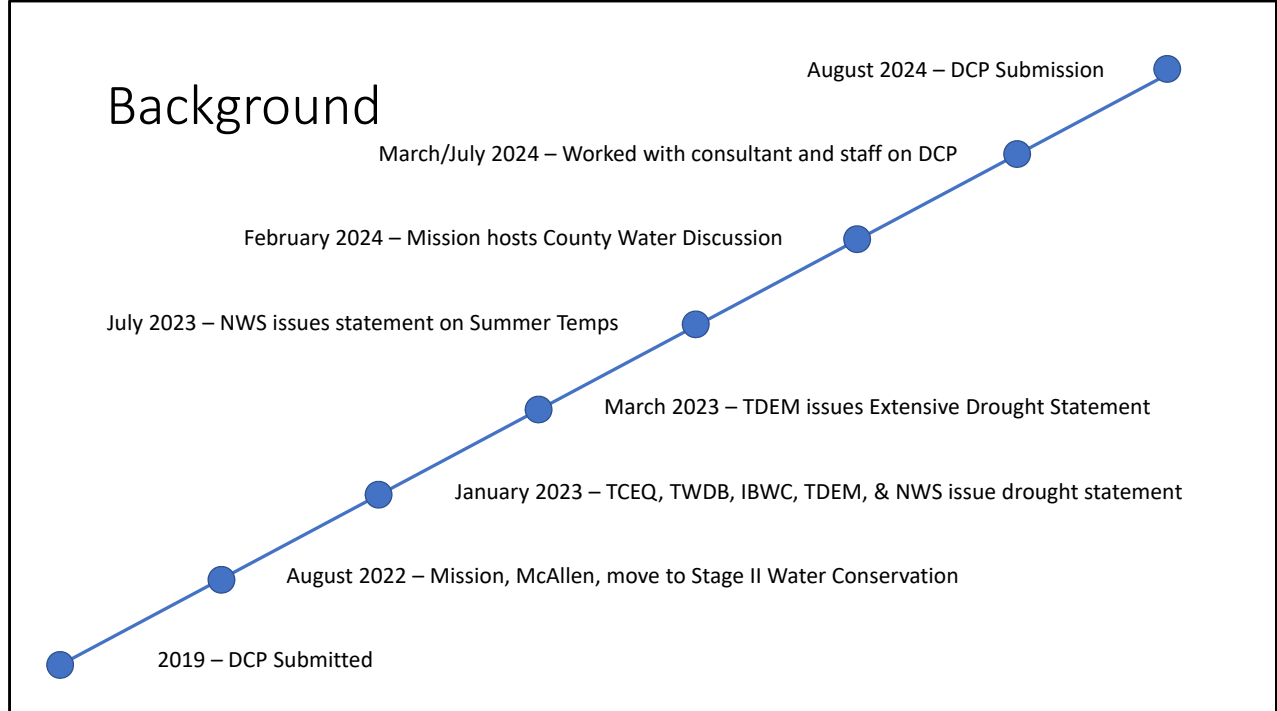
Background

August 2024 – DCP Submission

March/July 2024 – Worked with consultant and staff on DCP

February 2024 – Mission hosts County Water Discussion

July 2023 – NWS issues statement on Summer Temps

March 2023 – TDEM issues Extensive Drought Statement

January 2023 – TCEQ, TWDB, IBWC, TDEM, & NWS issue drought statement

August 2022 – Mission, McAllen, move to Stage II Water Conservation

2019 – DCP Submitted